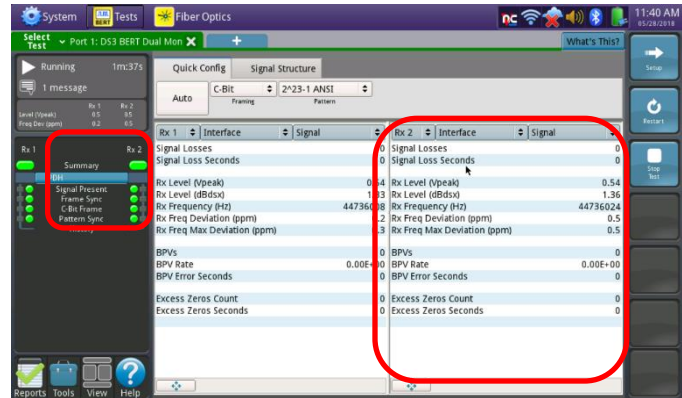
System
Tests
Fiber Optics
11:40 AM
05/28/2018
Select Test
Port 1: DS3 BERT Dual Mon
What's This?
Setup
Restart
Stop Test
Running
1m:37s
1 message
Rx 1
Rx 2
Level (Vpeak)
0.5
0.5
Freq Dev (ppm)
0.2
0.5
Rx 1
Rx 2
Summary
DH
Signal Present
Frame Sync
C-Bit Frame
Pattern Sync
History
Quick Config
Signal Structure
Auto
C-Bit
Framing
2^23-1 ANSI
Pattern

| Rx 1 | Interface | Signal |
|---|---|---|
| Signal Losses | | 0 |
| Signal Loss Seconds | | 0 |
| Rx Level (Vpeak) | | 0.54 |
| Rx Level (dBdsx) | | 1.33 |
| Rx Frequency (Hz) | | 44736008 |
| Rx Freq Deviation (ppm) | | 0.2 |
| Rx Freq Max Deviation (ppm) | | 0.3 |
| BPVs | | 0 |
| BPV Rate | | 0.00E+00 |
| BPV Error Seconds | | 0 |
| Excess Zeros Count | | 0 |
| Excess Zeros Seconds | | 0 |

| Rx 2 | Interface | Signal |
|---|---|---|
| Signal Losses | | 0 |
| Signal Loss Seconds | | 0 |
| Rx Level (Vpeak) | | 0.54 |
| Rx Level (dBdsx) | | 1.36 |
| Rx Frequency (Hz) | | 44736024 |
| Rx Freq Deviation (ppm) | | 0.5 |
| Rx Freq Max Deviation (ppm) | | 0.5 |
| BPVs | | 0 |
| BPV Rate | | 0.00E+00 |
| BPV Error Seconds | | 0 |
| Excess Zeros Count | | 0 |
| Excess Zeros Seconds | | 0 |

Reports
Tools
View
Help